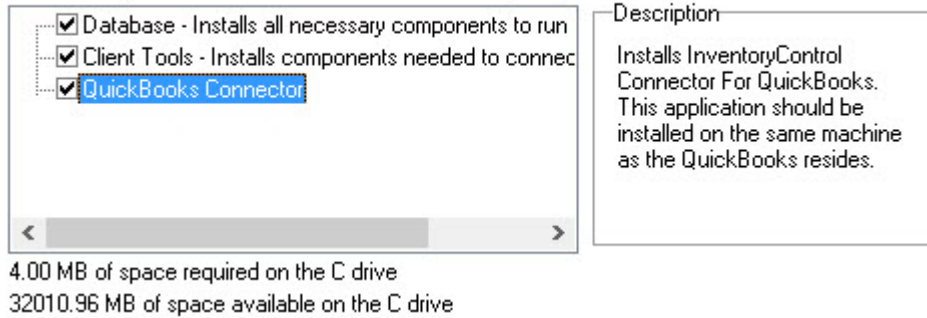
Database - Installs all necessary components to run
Client Tools - Installs components needed to connec
QuickBooks Connector

Description

Installs InventoryControl Connector For QuickBooks. This application should be installed on the same machine as the QuickBooks resides.

4.00 MB of space required on the C drive
32010.96 MB of space available on the C drive